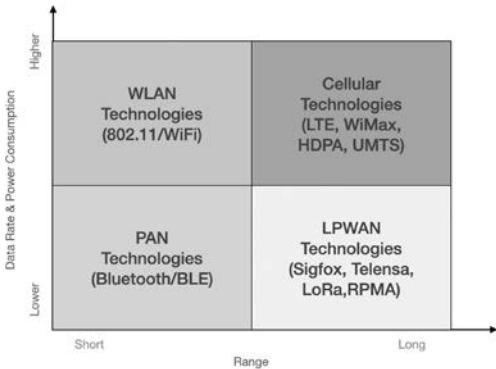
Higher

Data Rate & Power Consumption

Lower

WLAN Technologies (802.11/WiFi)

Cellular Technologies (LTE, WiMax, HDPA, UMTS)

PAN Technologies (Bluetooth/BLE)

LPWAN Technologies (Sigfox, Telensa, LoRa,RPMA)

Short

Long

Range